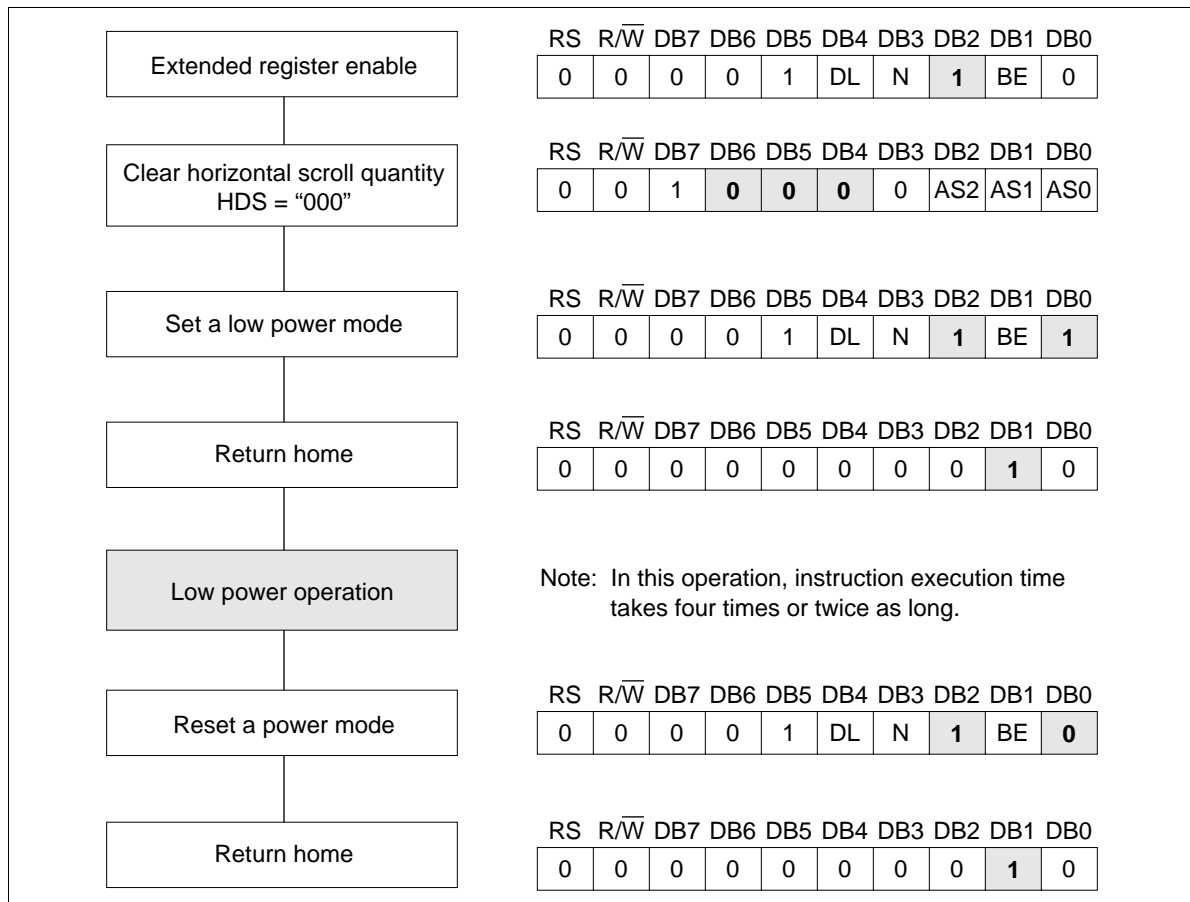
Extended register enable

| RS | R/$\overline{W}$ | DB7 | DB6 | DB5 | DB4 | DB3 | DB2 | DB1 | DB0 |
|---|---|---|---|---|---|---|---|---|---|
| 0 | 0 | 0 | 0 | 1 | DL | N | **1** | BE | 0 |

Clear horizontal scroll quantity HDS = “000”

| RS | R/$\overline{W}$ | DB7 | DB6 | DB5 | DB4 | DB3 | DB2 | DB1 | DB0 |
|---|---|---|---|---|---|---|---|---|---|
| 0 | 0 | 1 | **0** | **0** | **0** | 0 | AS2 | AS1 | AS0 |

Set a low power mode

| RS | R/$\overline{W}$ | DB7 | DB6 | DB5 | DB4 | DB3 | DB2 | DB1 | DB0 |
|---|---|---|---|---|---|---|---|---|---|
| 0 | 0 | 0 | 0 | 1 | DL | N | **1** | BE | **1** |

Return home

| RS | R/$\overline{W}$ | DB7 | DB6 | DB5 | DB4 | DB3 | DB2 | DB1 | DB0 |
|---|---|---|---|---|---|---|---|---|---|
| 0 | 0 | 0 | 0 | 0 | 0 | 0 | 0 | **1** | 0 |

Low power operation

Note: In this operation, instruction execution time takes four times or twice as long.

Reset a power mode

| RS | R/$\overline{W}$ | DB7 | DB6 | DB5 | DB4 | DB3 | DB2 | DB1 | DB0 |
|---|---|---|---|---|---|---|---|---|---|
| 0 | 0 | 0 | 0 | 1 | DL | N | **1** | BE | **0** |

Return home

| RS | R/$\overline{W}$ | DB7 | DB6 | DB5 | DB4 | DB3 | DB2 | DB1 | DB0 |
|---|---|---|---|---|---|---|---|---|---|
| 0 | 0 | 0 | 0 | 0 | 0 | 0 | 0 | **1** | 0 |